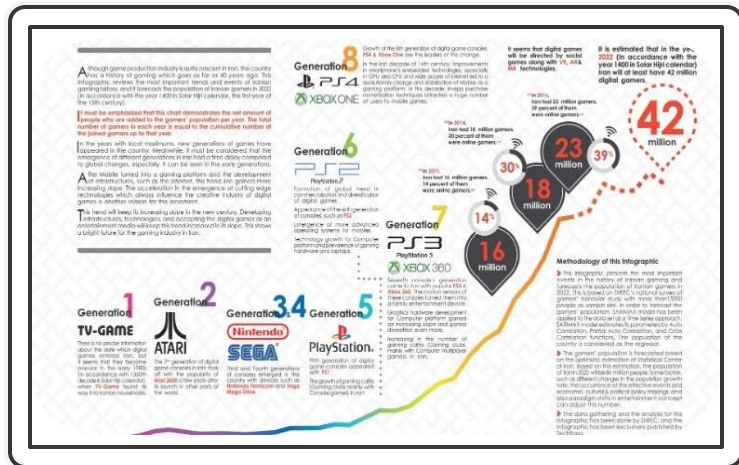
Although game production industry is quite nascent in Iran, the country has a history of gaming which goes as far as 40 years ago. This infographic reviews the most important trends and events of Iranian gaming history, and it forecasts the population of Iranian gamers in 2022 (in accordance with the year 1400 in Solar Hijri calendar, the first year of the 15th century).

It must be emphasized that this chart demonstrates the net amount of people who are added to the gamers' population per year. The total number of gamers in each year is equal to the cumulative number of the joined gamers up to that year.

In the years with local maximums, new generations of games have appeared in the country. Meanwhile, it must be considered that the emergence of different generations in Iran had a time delay compared to global changes, especially. It can be seen in the early generations.

After mobile turned into a gaming platform and the development of infrastructures, such as the Internet, this trend has gained more increasing slope. The acceleration in the emergence of cutting edge technologies which always influence the creative industry of digital games is another reason for this increment.

This trend will keep its increasing slope in the new century. Developing infrastructures, technologies, and upcoming the digital games as an entertainment media will keep this trend increase in its slope. This shows a bright future for the gaming industry in Iran.

Generation 1
TV-GAME
There is no precise information about the date which digital games entered Iran, but it seems that they became popular in the early 1980s (in accordance with 1360th decade in Solar Hijri calendar) when TV-Game found its way into Iranian households.

Generation 2
ATARI
The 2nd generation of digital game consoles in Iran took off with the popularity of Atari 2600 a few years after its launch in other parts of the world.

Generation 3,4
Nintendo
SEGA
Third and fourth generations of consoles emerged in the country with devices such as Nintendo Famicom and Sega Mega Drive.

Generation 5
PlayStation.
fifth generation of digital game consoles appeared with PS1
The growth of gaming cafés (Gaming clubs nearly with Console games) in Iran

Generation 6
PS2
PlayStation 2
Formation of global trend in commercialization and diversification of digital games
Appearance of the sixth generation of consoles such as PS2
Emergence of more advanced operating systems for mobile
Technology growth for Computer platform and development of gaming hardware and laptops

Generation 7
PS3
PlayStation 3
XBOX 360
Seventh console's generation came to Iran with popular PS3 & Xbox 360. The modern versions of these consoles turned them into a family entertainment device.
Graphics hardware development for Computer platform gained an increasing slope and games attracted even more.
Increasing in the number of gaming cafés (Gaming clubs nearly with Computer Multiplayer games) in Iran.

Generation 8
PS4
XBOX ONE
Growth of the 8th generation of digital game consoles. PS4 & Xbox One are the leaders of this change.
In the last decade of 14th century, improvements in smartphone's embedded technologies especially in GPU and CPU and wide access of Internet led to a revolutionary change and stabilization of Mobile as a gaming platform. In this decade, in-app purchase monetization techniques attracted a huge number of users to mobile games.

In 2011, Iran had 16 million gamers, 14 percent of them were online gamers.
14%
16 million

In 2014, Iran had 18 million gamers, 30 percent of them were online gamers.
30%
18 million

In 2016, Iran had 23 million gamers, 39 percent of them were online gamers.
23 million
39%

It seems that digital games will be directed by social games along with VR, AR & MR technologies.

It is estimated that in the year 2022 (in accordance with the year 1400 in Solar Hijri calendar) Iran will at least have 42 million digital gamers.
42 million

Methodology of this infographic
This infographic presents the most important events in the history of Iranian gaming and forecasts the population of Iranian gamers in 2022. This is based on DIREC's national surveys of gamers' behavior study with more than15000 people as sample size, in order to forecast the gamers' population. SARIMAX model has been applied to the data set as a Time Series approach. SARIMAX model estimates its parameters by Auto Correlation, Partial Auto Correlation, and Cross Correlation functions. The population of the country is considered as the regressor.
The gamers' population is forecasted based on the systematic estimation of Statistical Center of Iran. Based on this estimation, the population of Iran in 2022 will be 86 million people. Therefore, such as different changes in the population growth rate, the occurrence of the effective events and economic, cultural & political policy making, and also sanctions and trends in ownership of devices can adjust this number.
The data gathering and the analysis for this infographic has been done by DIREC, and the infographic has been exclusively published by TechRasa.